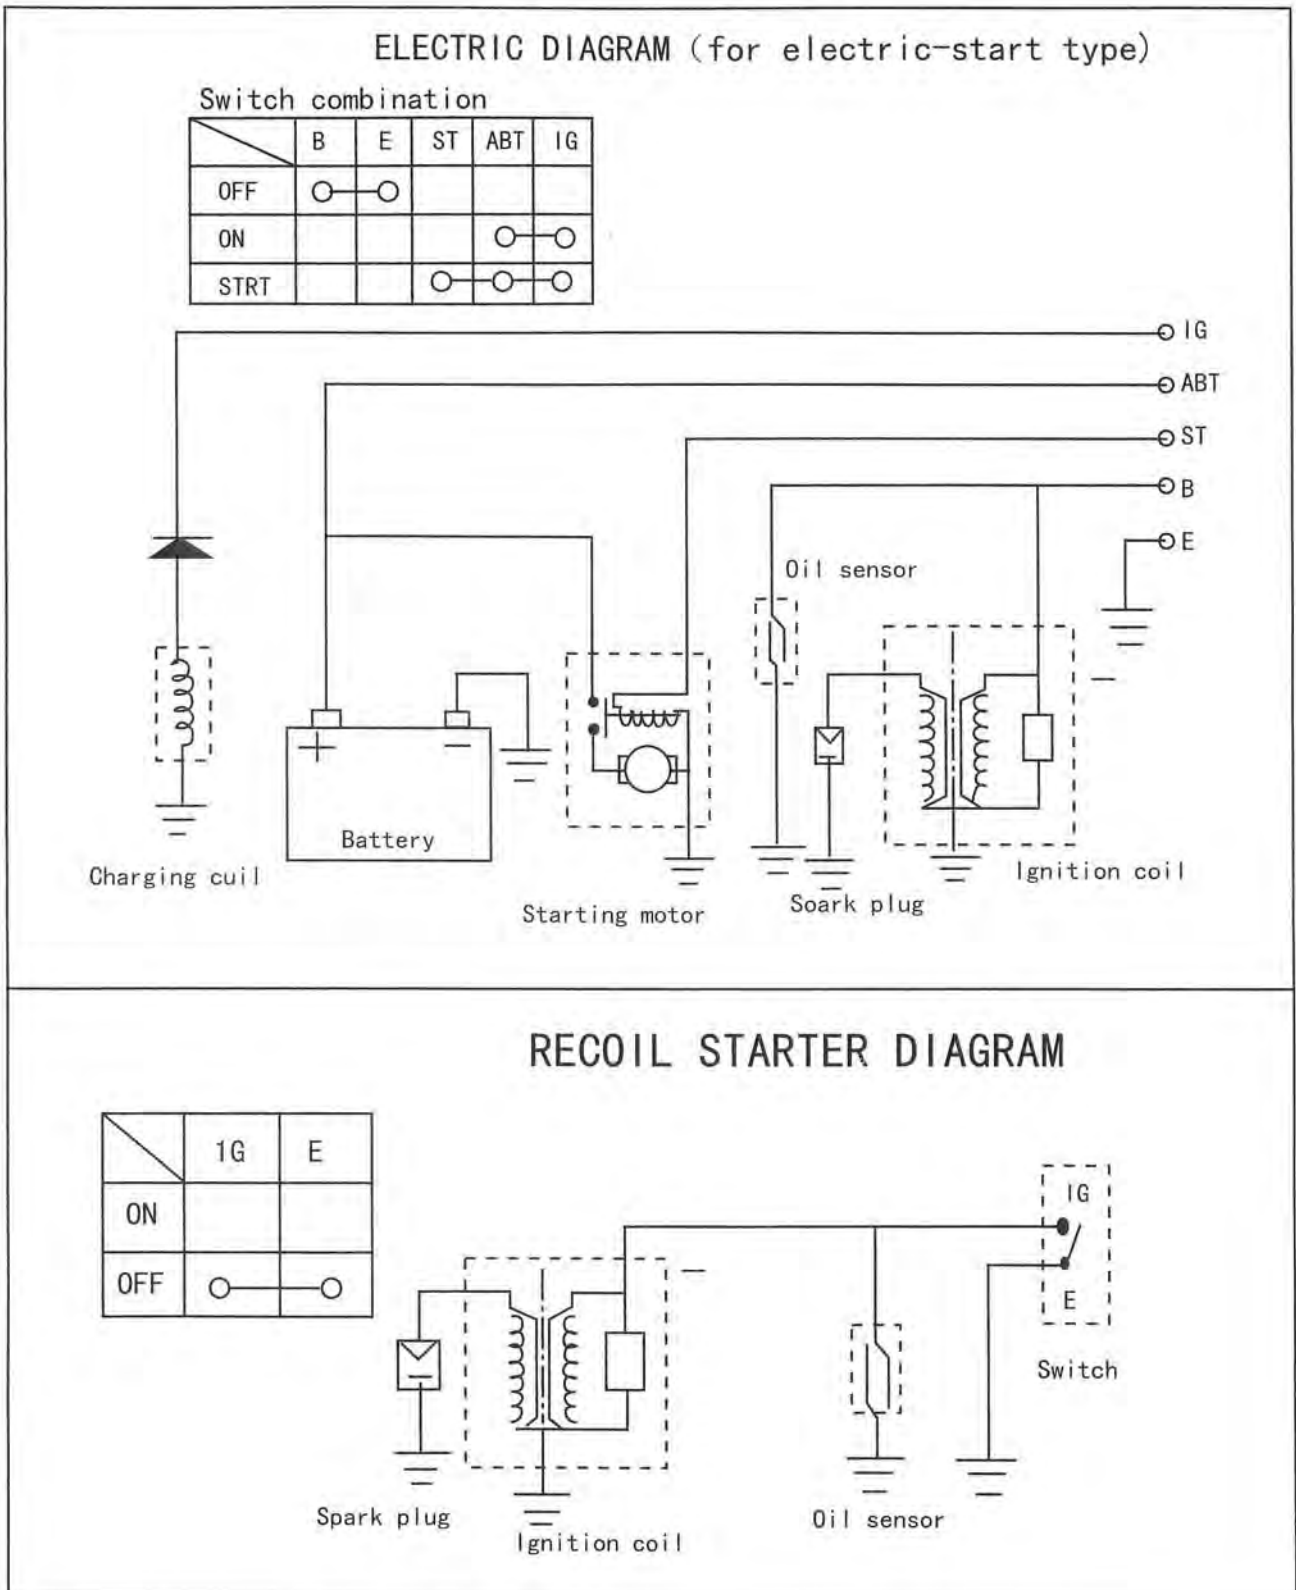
ELECTRIC DIAGRAM (for electric-start type)

Switch combination

| | B | E | ST | ABT | IG |
|---|---|---|---|---|---|
| OFF | O— | —O | | | |
| ON | | | | O— | —O |
| STRT | | | O— | —O— | —O |

IG
ABT
ST
B
E

Oil sensor

Battery

Charging cuil

Starting motor

Soark plug

Ignition coil

RECOIL STARTER DIAGRAM

| | 1G | E |
|---|---|---|
| ON | | |
| OFF | O— | —O |

IG
E
Switch

Spark plug

Ignition coil

Oil sensor